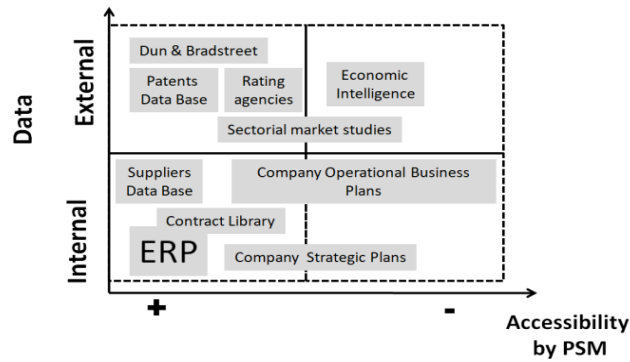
Data

External

Internal

Dun & Bradstreet

Patents Data Base

Rating agencies

Economic Intelligence

Sectorial market studies

Suppliers Data Base

Company Operational Business Plans

Contract Library

ERP

Company Strategic Plans

+

-

Accessibility by PSM